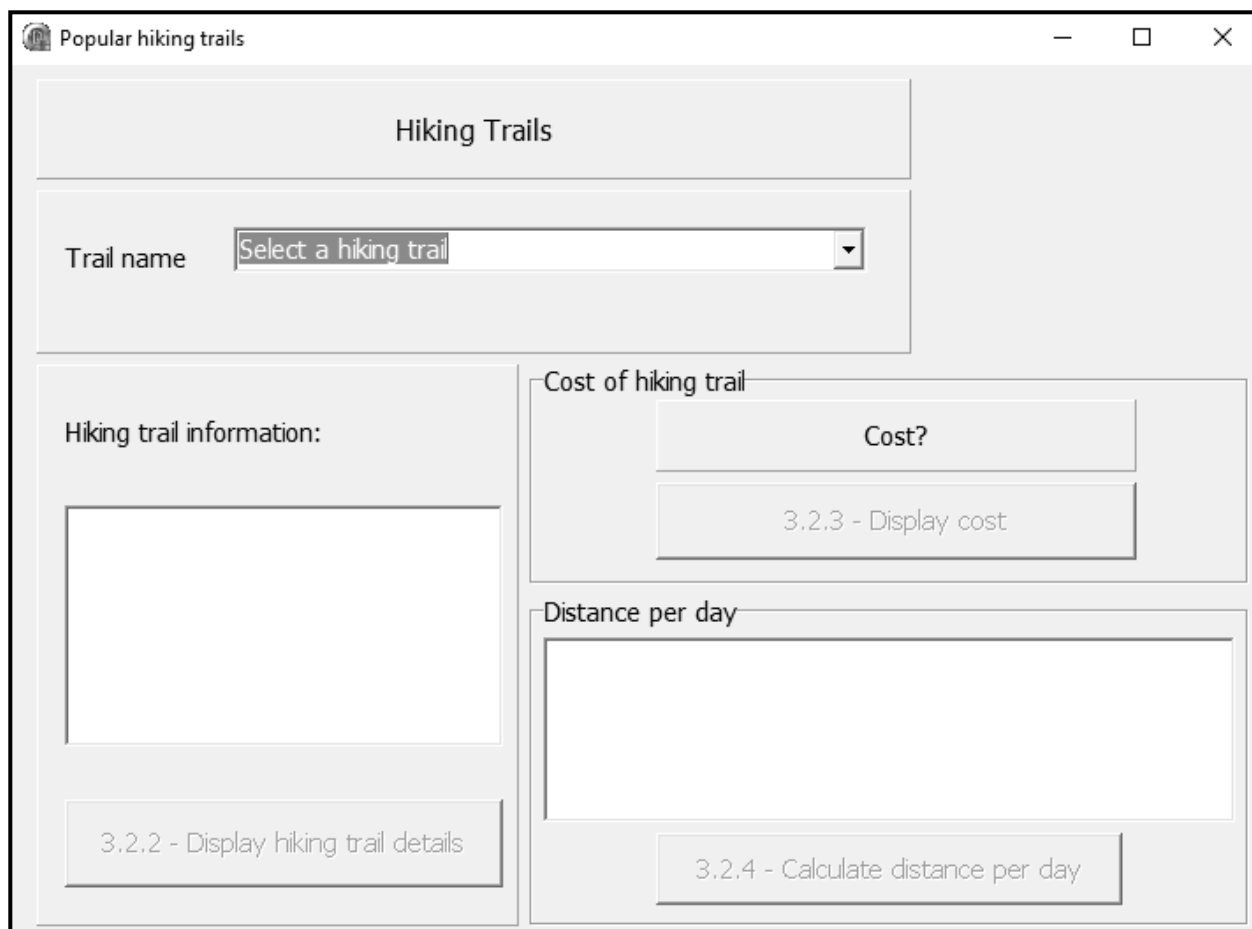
Popular hiking trails

Hiking Trails

Trail name
Select a hiking trail

Hiking trail information:

3.2.2 - Display hiking trail details

Cost of hiking trail

Cost?

3.2.3 - Display cost

Distance per day

3.2.4 - Calculate distance per day